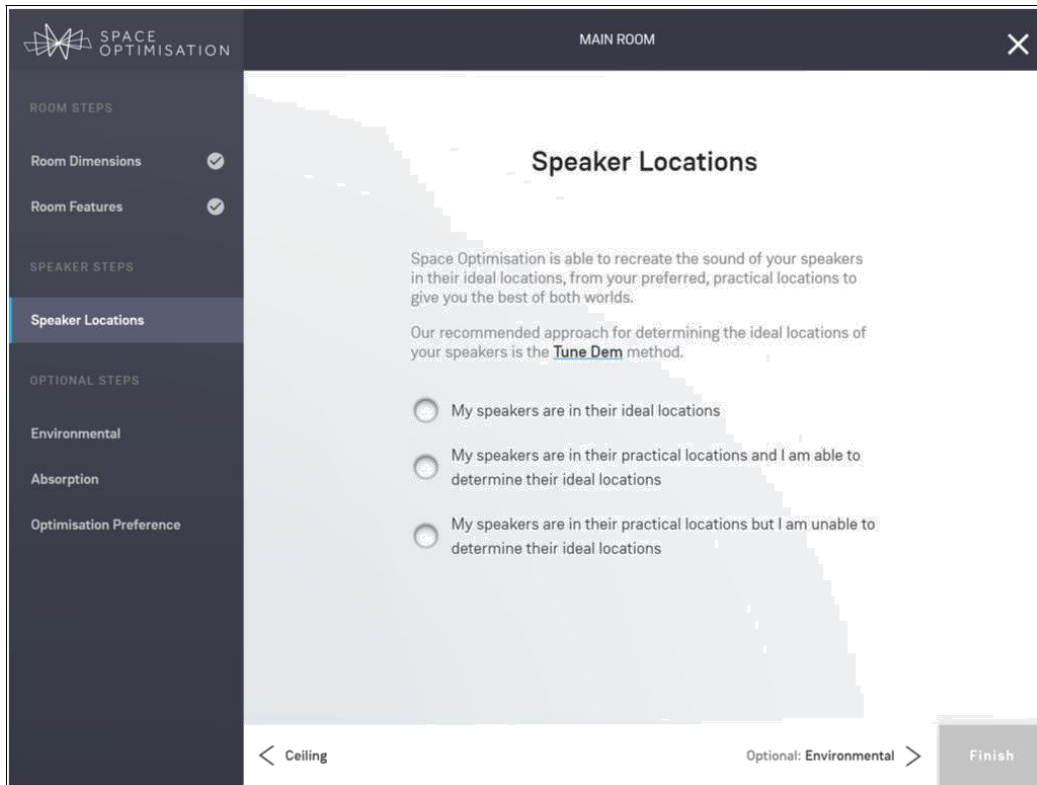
SPACE OPTIMISATION

MAIN ROOM

ROOM STEPS

Room Dimensions

Room Features

SPEAKER STEPS

Speaker Locations

OPTIONAL STEPS

Environmental

Absorption

Optimisation Preference

Speaker Locations

Space Optimisation is able to recreate the sound of your speakers in their ideal locations, from your preferred, practical locations to give you the best of both worlds.

Our recommended approach for determining the ideal locations of your speakers is the Tune Dem method.

My speakers are in their ideal locations

My speakers are in their practical locations and I am able to determine their ideal locations

My speakers are in their practical locations but I am unable to determine their ideal locations

< Ceiling

Optional: Environmental >

Finish